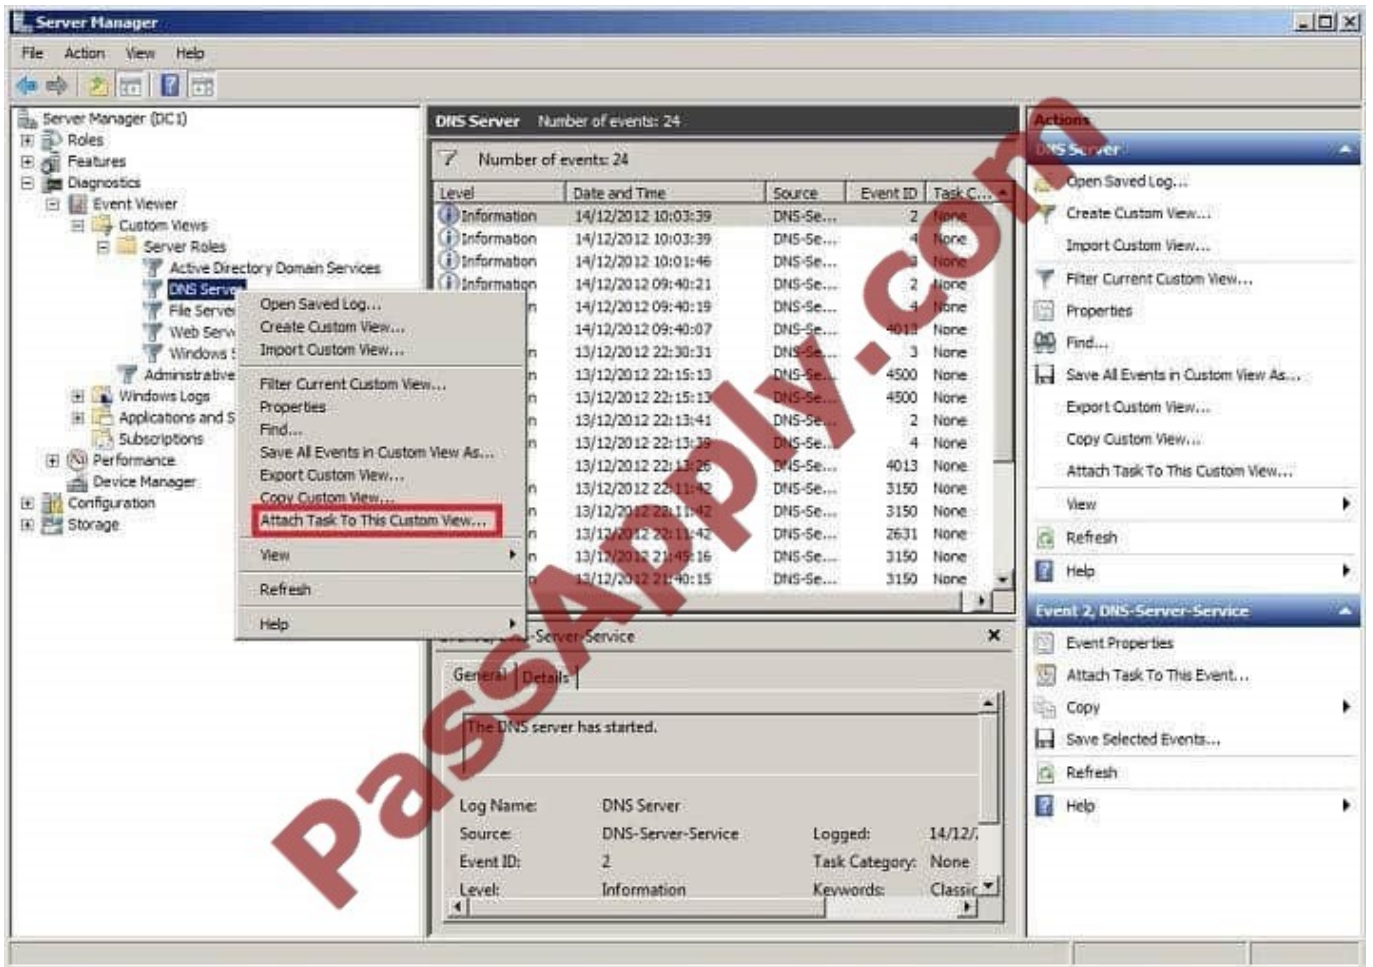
Server Manager

File Action View Help

Server Manager (DC1)
Roles
Features
Diagnostics
Event Viewer
Custom Views
Server Roles
Active Directory Domain Services
DNS Server
File Server
Web Serv
Windows
Administrative
Windows Logs
Applications and S
Subscriptions
Performance
Device Manager
Configuration
Storage

Open Saved Log...
Create Custom View...
Import Custom View...
Filter Current Custom View...
Properties
Find...
Save All Events in Custom View As...
Export Custom View...
Copy Custom View...
Attach Task To This Custom View...
View
Refresh
Help

DNS Server Number of events: 24

Number of events: 24

| Level | Date and Time | Source | Event ID | Task C... |
|---|---|---|---|---|
| Information | 14/12/2012 10:03:39 | DNS-Se... | 2 | None |
| Information | 14/12/2012 10:03:39 | DNS-Se... | 4 | None |
| Information | 14/12/2012 10:01:46 | DNS-Se... | 3 | None |
| Information | 14/12/2012 09:40:21 | DNS-Se... | 2 | None |
| n | 14/12/2012 09:40:19 | DNS-Se... | 4 | None |
| | 14/12/2012 09:40:07 | DNS-Se... | 4013 | None |
| n | 13/12/2012 22:30:31 | DNS-Se... | 3 | None |
| n | 13/12/2012 22:15:13 | DNS-Se... | 4500 | None |
| n | 13/12/2012 22:15:13 | DNS-Se... | 4500 | None |
| n | 13/12/2012 22:13:41 | DNS-Se... | 2 | None |
| n | 13/12/2012 22:13:39 | DNS-Se... | 4 | None |
| | 13/12/2012 22:13:26 | DNS-Se... | 4013 | None |
| n | 13/12/2012 22:11:42 | DNS-Se... | 3150 | None |
| n | 13/12/2012 22:11:42 | DNS-Se... | 3150 | None |
| n | 13/12/2012 22:11:42 | DNS-Se... | 2631 | None |
| n | 13/12/2012 21:49:16 | DNS-Se... | 3150 | None |
| n | 13/12/2012 21:40:15 | DNS-Se... | 3150 | None |

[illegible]-Server-Service

General Details

The DNS server has started.

Log Name: DNS Server
Source: DNS-Server-Service Logged: 14/12/
Event ID: 2 Task Category: None
Level: Information Keywords: Classic

Actions
DNS Server
Open Saved Log...
Create Custom View...
Import Custom View...
Filter Current Custom View...
Properties
Find...
Save All Events in Custom View As...
Export Custom View...
Copy Custom View...
Attach Task To This Custom View...
View
Refresh
Help
Event 2, DNS-Server-Service
Event Properties
Attach Task To This Event...
Copy
Save Selected Events...
Refresh
Help

PassApply.com